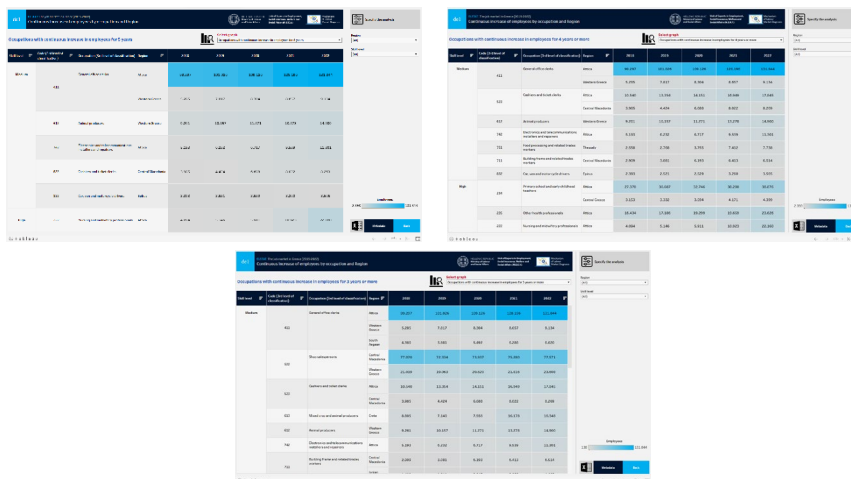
Occupations with continuous increase in employees for 5 years

Continuous increase of employees by occupation and Region

Occupations with continuous increase of employees for 4 years or more

Select graph

Occupations with continuous increase of employees for 4 years or more

Specify the analysis

Region

Unit level

| Skill level | Code (3rd level of classification) | Occupation (3rd level of classification) | Region | 2019 | 2020 | 2021 | 2022 | 2023 |
|---|---|---|---|---|---|---|---|---|
| Medium | | General office clerks | Attica | 98,327 | 101,309 | 108,120 | 120,337 | 121,394 |
| | 411 | | Western Greece | 5,283 | 7,517 | 8,384 | 8,632 | 9,134 |
| | | | North Aegean | 4,360 | 5,585 | 5,463 | 5,266 | 6,120 |
| | 522 | Shop salespersons | Central Macedonia | 77,935 | 70,334 | 73,622 | 75,383 | 79,971 |
| | | | Western Greece | 15,309 | 16,963 | 20,022 | 21,424 | 23,893 |
| | 523 | Cashiers and ticket clerks | Attica | 16,560 | 13,703 | 16,151 | 16,949 | 17,848 |
| | | | Central Macedonia | 3,885 | 4,424 | 6,383 | 8,632 | 8,335 |
| | 832 | Mobile car and related drivers | Crete | 8,863 | 7,340 | 7,731 | 10,176 | 10,348 |
| | | Animal producers | Western Greece | 8,893 | 10,337 | 11,371 | 13,270 | 14,860 |
| | 742 | Electronics and telecommunications installers and repairers | Attica | 3,183 | 3,212 | 3,717 | 9,039 | 11,393 |
| | 751 | Building frame and related trades workers | Central Macedonia | 2,303 | 2,831 | 3,185 | 4,411 | 4,334 |

Employees

Methodology

Back

tableau